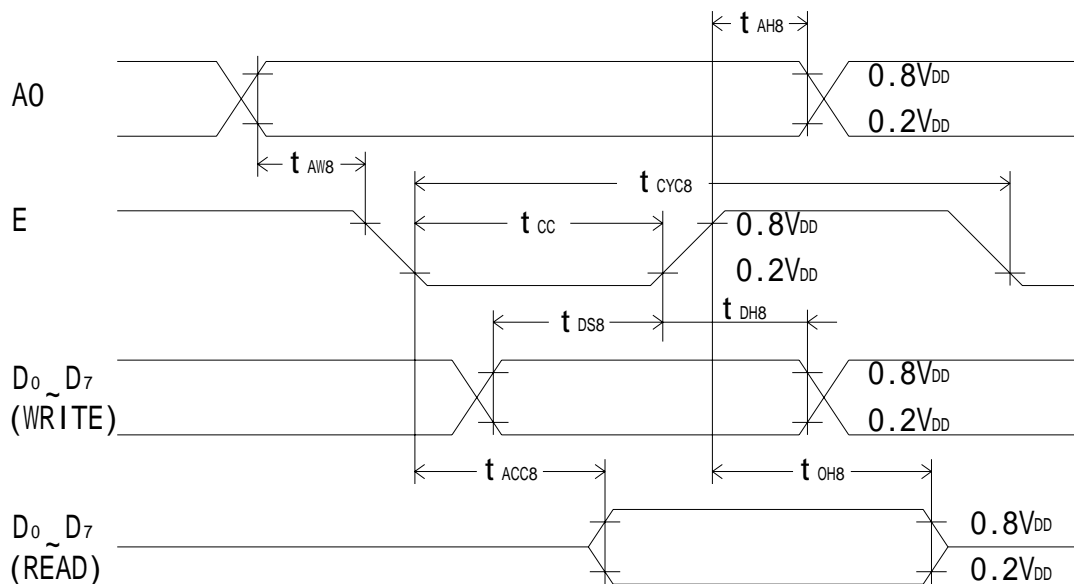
$t_{AH8}$

A0

$0.8V_{DD}$

$0.2V_{DD}$

$t_{AW8}$

$t_{CYC8}$

E

$t_{CC}$

$0.8V_{DD}$

$0.2V_{DD}$

$t_{DS8}$

$t_{DH8}$

$D_0$ ~ $D_7$ (WRITE)

$0.8V_{DD}$

$0.2V_{DD}$

$t_{ACC8}$

$t_{OH8}$

$D_0$ ~ $D_7$ (READ)

$0.8V_{DD}$

$0.2V_{DD}$